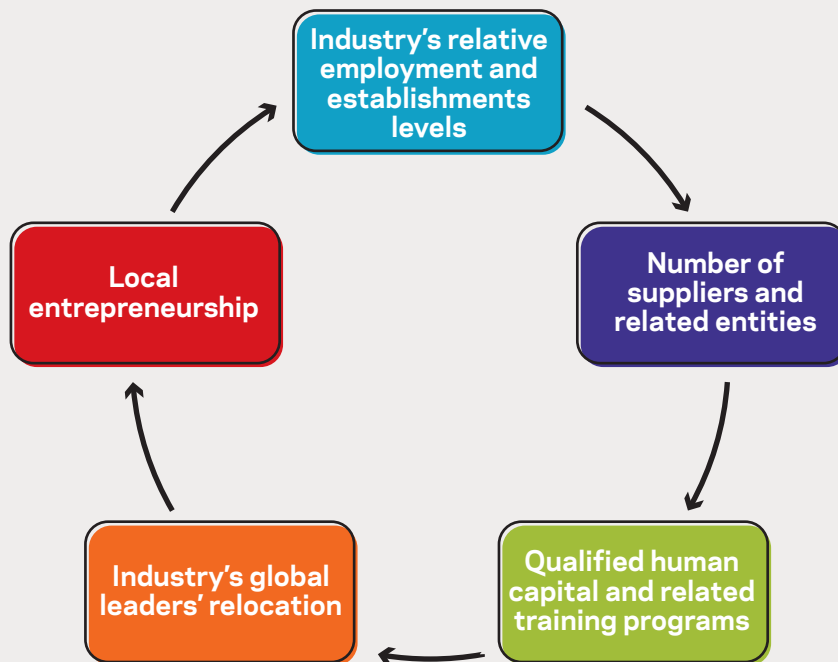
Industry's relative employment and establishments levels

Number of suppliers and related entities

Qualified human capital and related training programs

Industry's global leaders' relocation

Local entrepreneurship